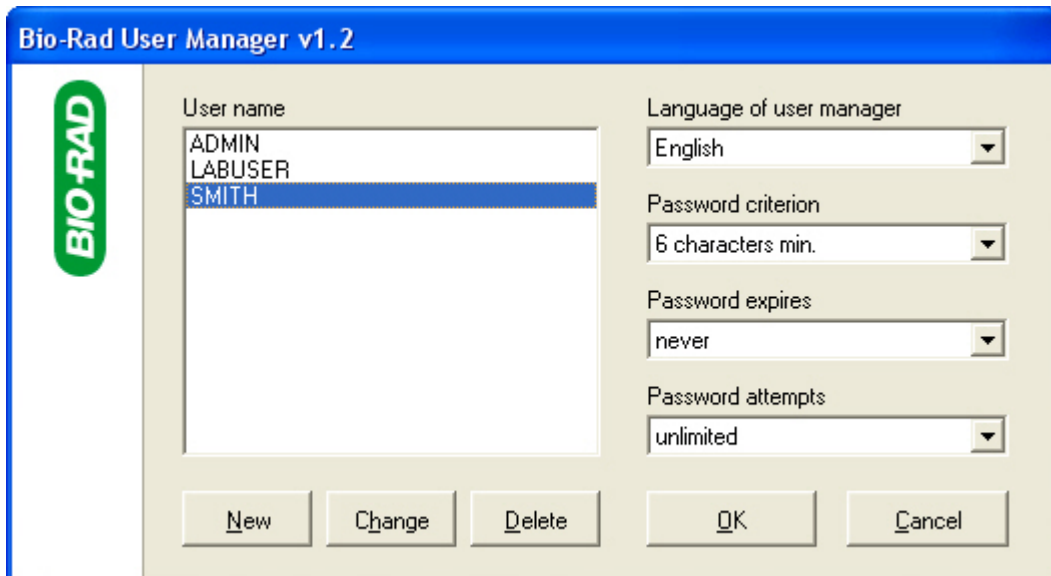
Bio-Rad User Manager v1.2

BIO-RAD

User name

ADMIN
LABUSER
SMITH

Language of user manager

English

Password criterion

6 characters min.

Password expires

never

Password attempts

unlimited

New

Change

Delete

OK

Cancel